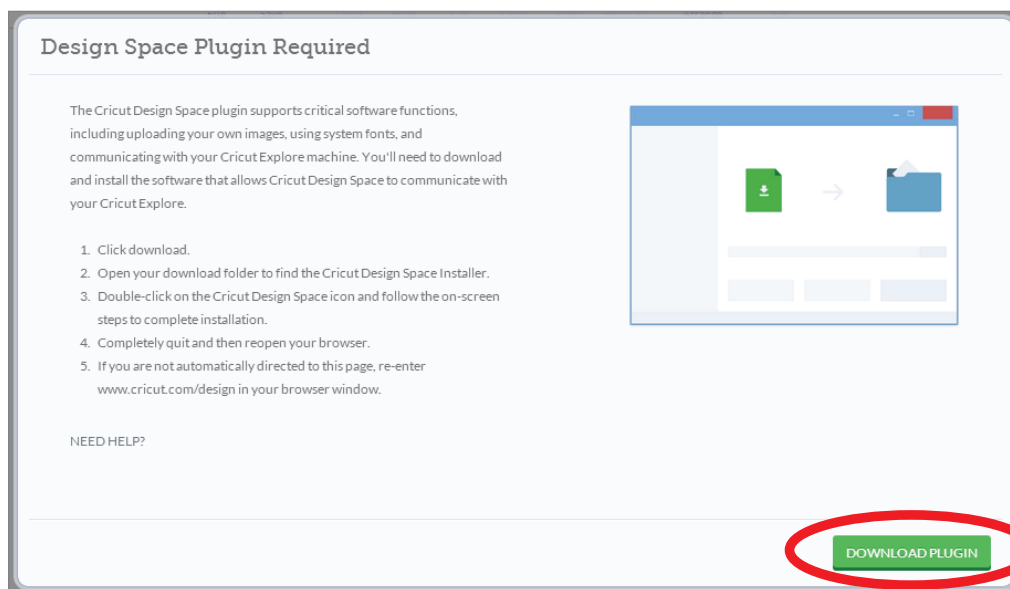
Design Space Plugin Required

The Cricut Design Space plugin supports critical software functions, including uploading your own images, using system fonts, and communicating with your Cricut Explore machine. You'll need to download and install the software that allows Cricut Design Space to communicate with your Cricut Explore.

1. Click download.
2. Open your download folder to find the Cricut Design Space Installer.
3. Double-click on the Cricut Design Space icon and follow the on-screen steps to complete installation.
4. Completely quit and then reopen your browser.
5. If you are not automatically directed to this page, re-enter www.cricut.com/design in your browser window.

NEED HELP?

DOWNLOAD PLUGIN